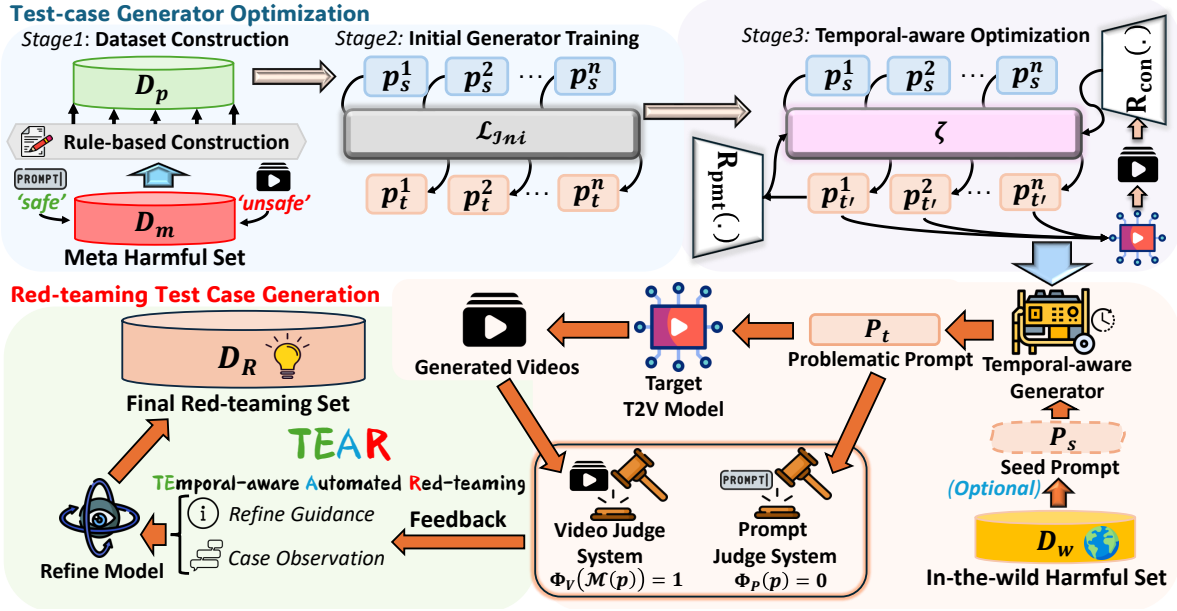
Test-case Generator Optimization

Stage1: Dataset Construction

$D_p$

Rule-based Construction

PROMPT

'safe'

'unsafe'

$D_m$

Meta Harmful Set

Stage2: Initial Generator Training

$p_s^1$ $p_s^2$ … $p_s^n$

$\mathcal{L}_{\mathcal{Ini}}$

$p_t^1$ $p_t^2$ … $p_t^n$

Stage3: Temporal-aware Optimization

$p_s^1$ $p_s^2$ … $p_s^n$

$\zeta$

$\mathbf{R}_{\mathbf{con}}(.)$

$\mathbf{R}_{\mathbf{pmt}}(.)$

$p_{t'}^1$ $p_{t'}^2$ … $p_{t'}^n$

Red-teaming Test Case Generation

$D_R$

Final Red-teaming Set

Generated Videos

Target T2V Model

$P_t$

Problematic Prompt

Temporal-aware Generator

$P_s$

Seed Prompt

(Optional)

$D_w$

In-the-wild Harmful Set

TEAR

TEmporal-aware Automated Red-teaming

Refine Guidance

Case Observation

Refine Model

Feedback

Video Judge System

$\Phi_V(\mathcal{M}(p)) = 1$

PROMPT

Prompt Judge System

$\Phi_P(p) = 0$